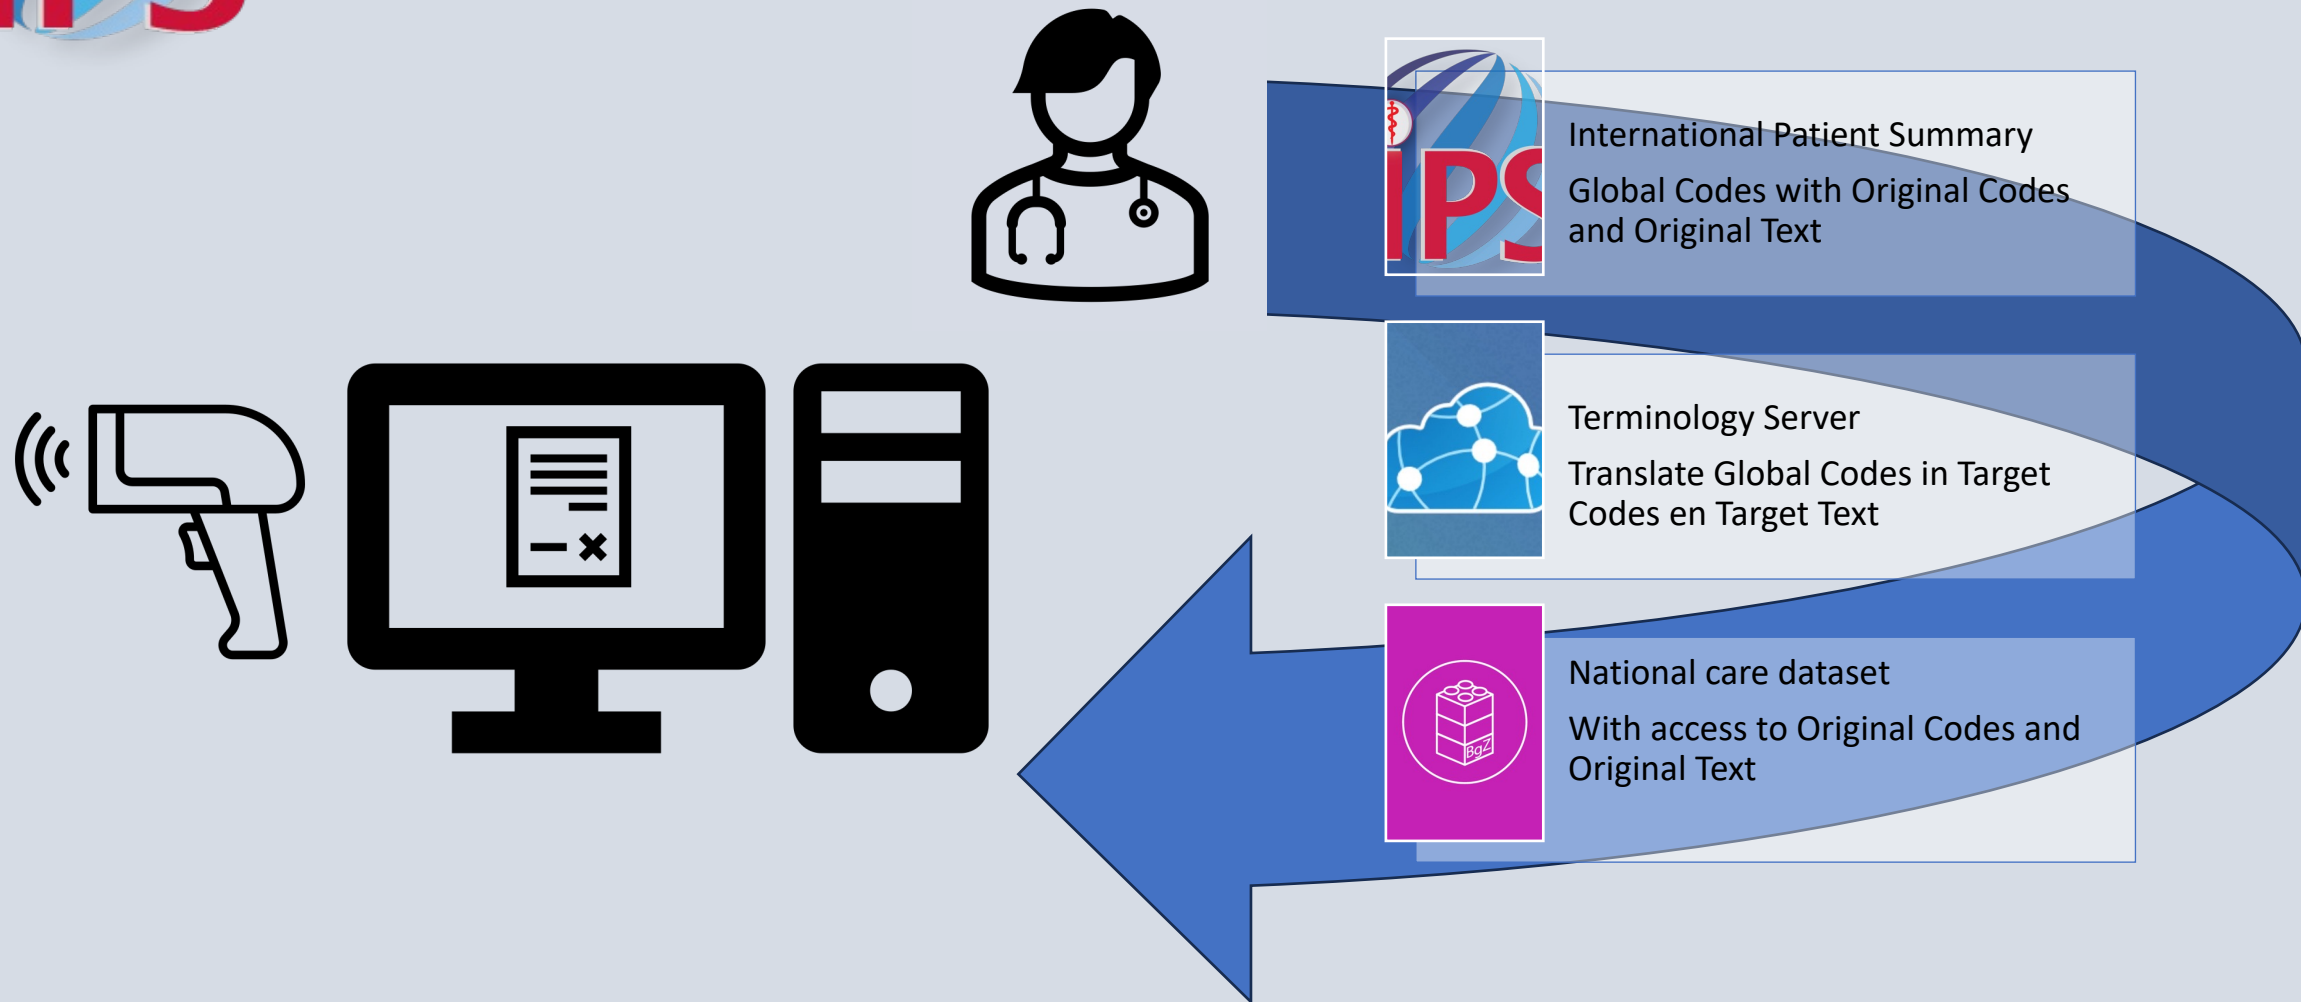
IPS

International Patient Summary

Global Codes with Original Codes and Original Text

Terminology Server

Translate Global Codes in Target Codes en Target Text

BgZ

National care dataset

With access to Original Codes and Original Text